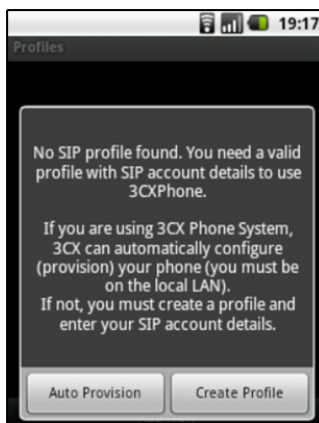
19:17

Profiles

No SIP profile found. You need a valid profile with SIP account details to use 3CXPhone.

If you are using 3CX Phone System, 3CX can automatically configure (provision) your phone (you must be on the local LAN).
If not, you must create a profile and enter your SIP account details.

Auto Provision

Create Profile